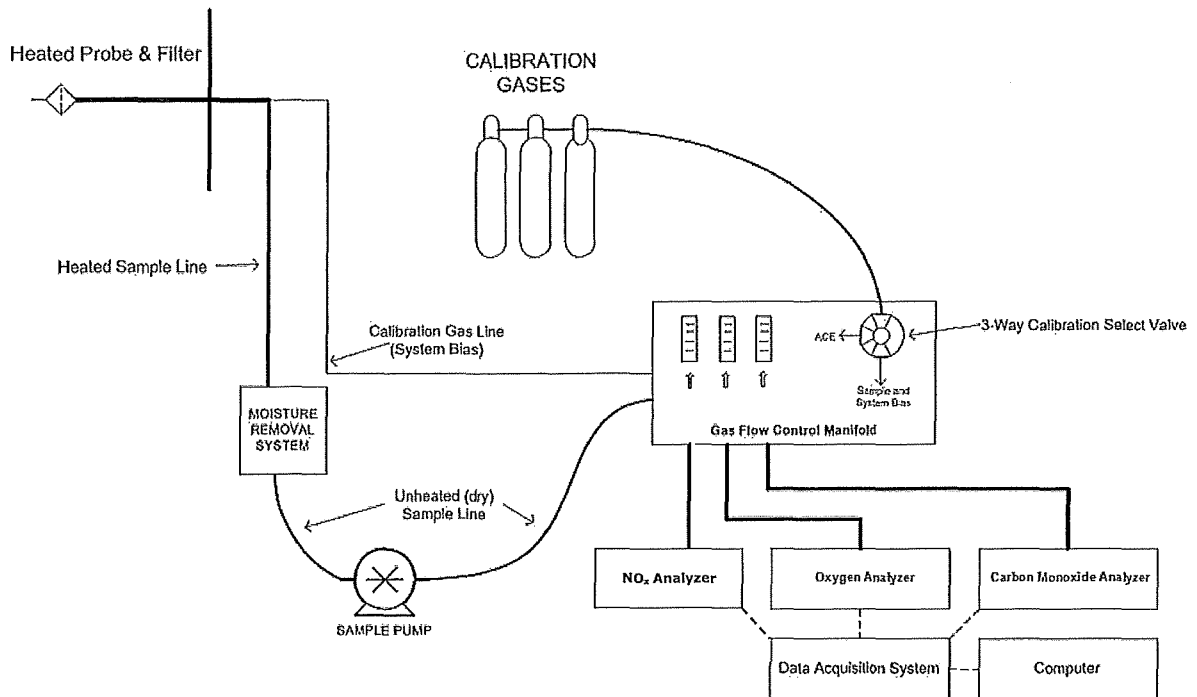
Heated Probe & Filter

CALIBRATION GASES

Heated Sample Line

Calibration Gas Line (System Bias)

ACE

3-Way Calibration Select Valve

Sample and System Bias

Gas Flow Control Manifold

MOISTURE REMOVAL SYSTEM

Unheated (dry) Sample Line

SAMPLE PUMP

$NO_x$ Analyzer

Oxygen Analyzer

Carbon Monoxide Analyzer

Data Acquisition System

Computer